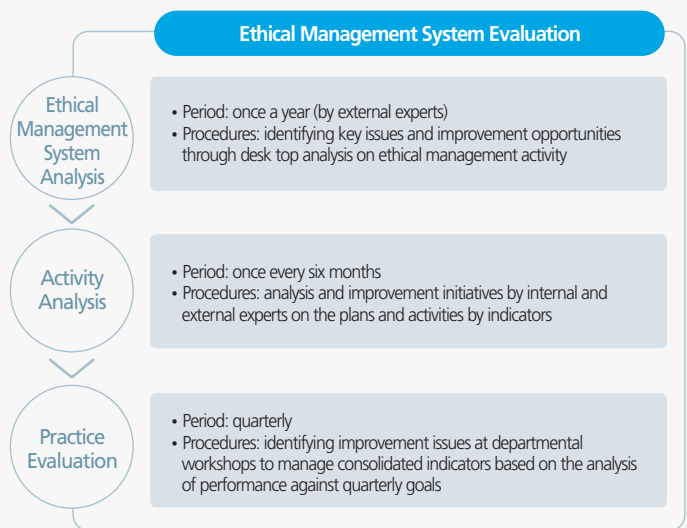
Ethical Management System Evaluation

Ethical Management System Analysis

• Period: once a year (by external experts)
• Procedures: identifying key issues and improvement opportunities through desk top analysis on ethical management activity

Activity Analysis

• Period: once every six months
• Procedures: analysis and improvement initiatives by internal and external experts on the plans and activities by indicators

Practice Evaluation

• Period: quarterly
• Procedures: identifying improvement issues at departmental workshops to manage consolidated indicators based on the analysis of performance against quarterly goals